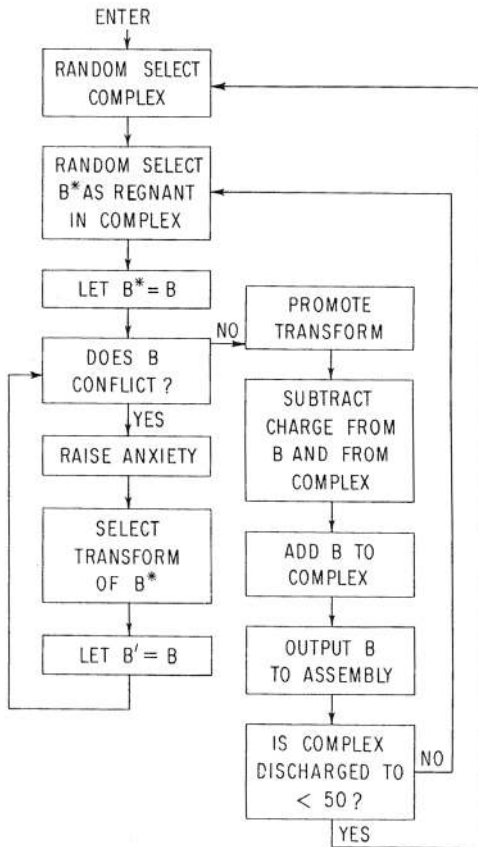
ENTER

RANDOM SELECT COMPLEX

RANDOM SELECT $B^*$ AS REGNANT IN COMPLEX

LET $B^* = B$

DOES B CONFLICT?

NO

YES

PROMOTE TRANSFORM

RAISE ANXIETY

SUBTRACT CHARGE FROM B AND FROM COMPLEX

SELECT TRANSFORM OF $B^*$

ADD B TO COMPLEX

LET $B' = B$

OUTPUT B TO ASSEMBLY

IS COMPLEX DISCHARGED TO $< 50$?

NO

YES